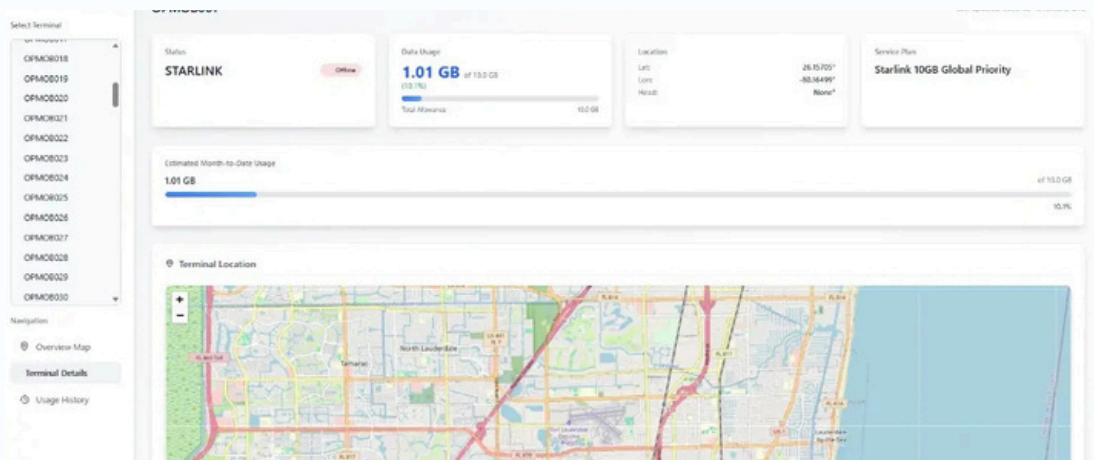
Select Terminal

OPMOB018
OPMOB019
OPMOB020
OPMOB021
OPMOB022
OPMOB023
OPMOB024
OPMOB025
OPMOB026
OPMOB027
OPMOB028
OPMOB029
OPMOB030

Navigation

Overview Map
Terminal Details
Usage History

Status
STARLINK
Offline

Data Usage
1.01 GB of 10.0 GB
(10.1%)
Total Allowance 10.0 GB

Location
Lat: 26.15705°
Lon: -80.16499°
Head: None°

Service Plan
Starlink 10GB Global Priority

Estimated Month-to-Date Usage
1.01 GB
of 10.0 GB
10.1%

Terminal Location

+
−

North Lauderdale
Tamarac